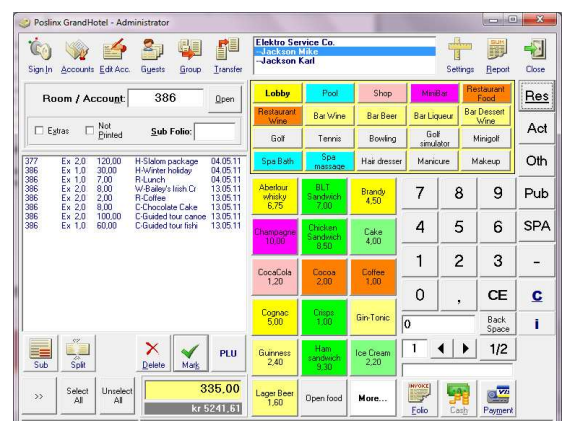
Poslinx GrandHotel - Administrator

Sign In Accounts Edit Acc. Guests Group Transfer

Elektro Service Co.
--Jackson Mike
--Jackson Karl

Settings Report Close

Room / Account: 386 Open

Extras Not Printed Sub Folio:

| 377 | Ex 2,0 | 120,00 | H-Slalom package | 04.05.11 |
|---|---|---|---|---|
| 386 | Ex 1,0 | 30,00 | H-Winter holiday | 04.05.11 |
| 386 | Ex 1,0 | 7,00 | R-Lunch | 04.05.11 |
| 386 | Ex 2,0 | 8,00 | W-Bailey's Irish Cr | 13.05.11 |
| 386 | Ex 2,0 | 2,00 | R-Coffee | 13.05.11 |
| 386 | Ex 2,0 | 8,00 | C-Chocolate Cake | 13.05.11 |
| 386 | Ex 2,0 | 100,00 | C-Guided tour canoe | 13.05.11 |
| 386 | Ex 1,0 | 60,00 | C-Guided tour fishi | 13.05.11 |

Lobby Pool Shop MiniBar Restaurant Food
Restaurant Wine Bar Wine Bar Beer Bar Liqueur Bar Dessert Wine
Golf Tennis Bowling Golf simulator Minigolf
Spa Bath Spa massage Hair dresser Manicure Makeup

Res Act Oth Pub SPA - C i

Aberlour whisky 6,75
BLT Sandwich 7,00
Brandy 4,50
Champagne 10,00
Chicken Sandwich 8,50
Cake 4,00
CocaCola 1,20
Cocoa 2,00
Coffee 1,00
Cognac 5,00
Crisps 1,00
Gin-Tonic
Guinness 2,40
Ham sandwich 9,30
Ice Cream 2,20
Lager Beer 1,60
Open food
More...

7 8 9
4 5 6
1 2 3
0 , CE
0 Back Space
1 1/2

Sub Split Delete Mark PLU

>> Select All Unselect All

335,00
kr 5241,61

INVOICE Folio Cash Payment